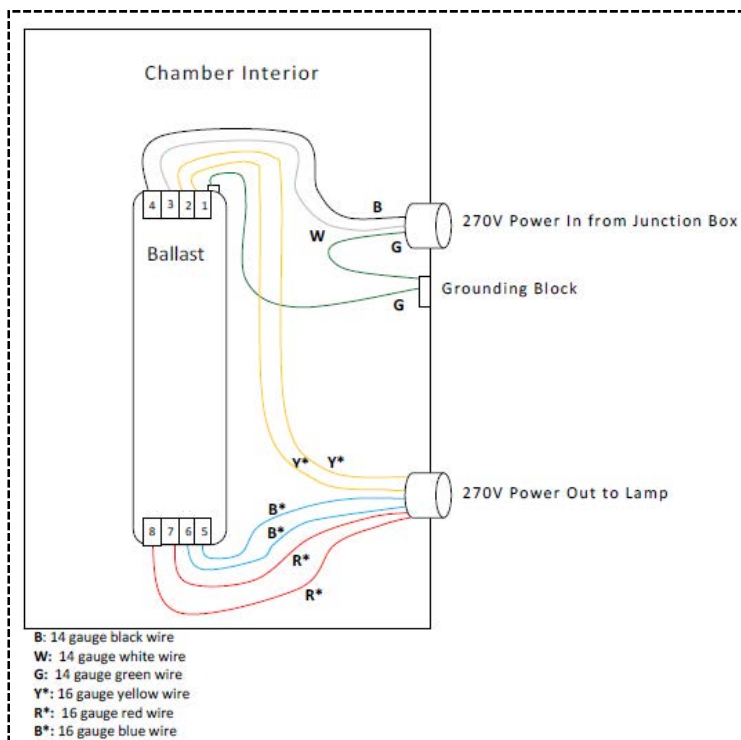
Chamber Interior

4 3 2 1

Ballast

B

W

G

270V Power In from Junction Box

Grounding Block

G

Y* Y*

270V Power Out to Lamp

B*

B*

8 7 6 5

R*

R*

B: 14 gauge black wire
W: 14 gauge white wire
G: 14 gauge green wire
Y*: 16 gauge yellow wire
R*: 16 gauge red wire
B*: 16 gauge blue wire